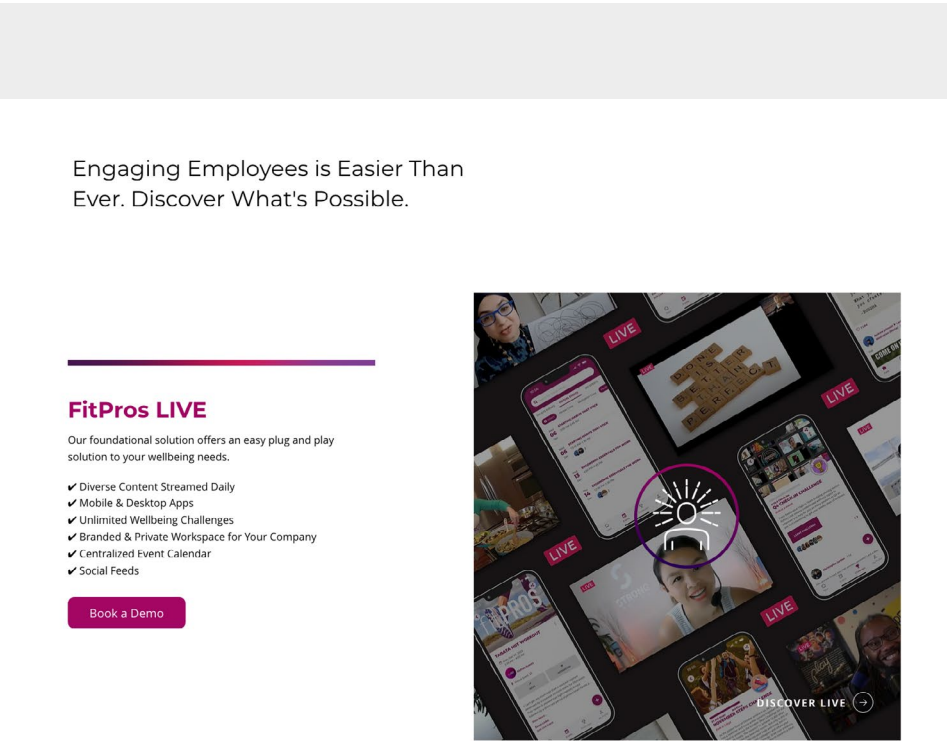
Engaging Employees is Easier Than Ever. Discover What's Possible.

FitPros LIVE

Our foundational solution offers an easy plug and play solution to your wellbeing needs.

✔ Diverse Content Streamed Daily
✔ Mobile & Desktop Apps
✔ Unlimited Wellbeing Challenges
✔ Branded & Private Workspace for Your Company
✔ Centralized Event Calendar
✔ Social Feeds

Book a Demo

LIVE

LIVE

LIVE

LIVE

LIVE

DISCOVER LIVE